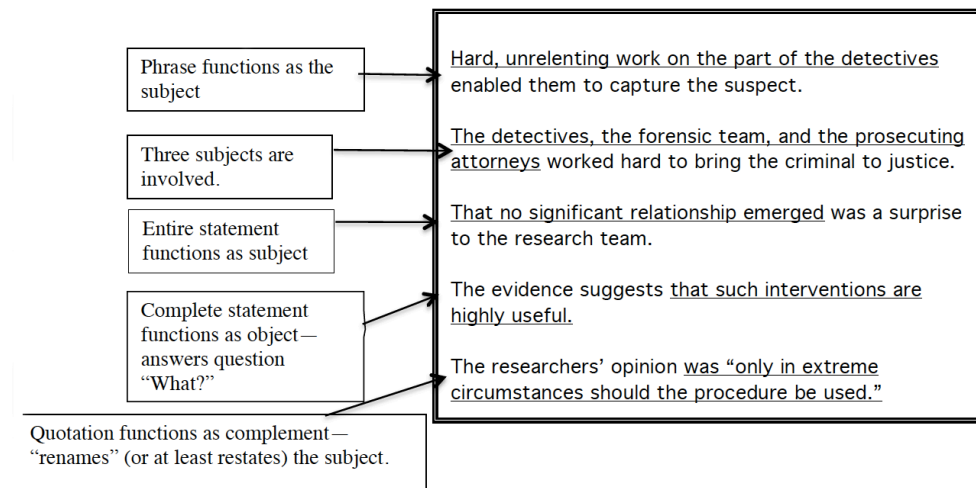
Phrase functions as the subject

Hard, unrelenting work on the part of the detectives enabled them to capture the suspect.

Three subjects are involved.

The detectives, the forensic team, and the prosecuting attorneys worked hard to bring the criminal to justice.

Entire statement functions as subject

That no significant relationship emerged was a surprise to the research team.

Complete statement functions as object—answers question "What?"

The evidence suggests that such interventions are highly useful.

Quotation functions as complement—"renames" (or at least restates) the subject.

The researchers' opinion was "only in extreme circumstances should the procedure be used."